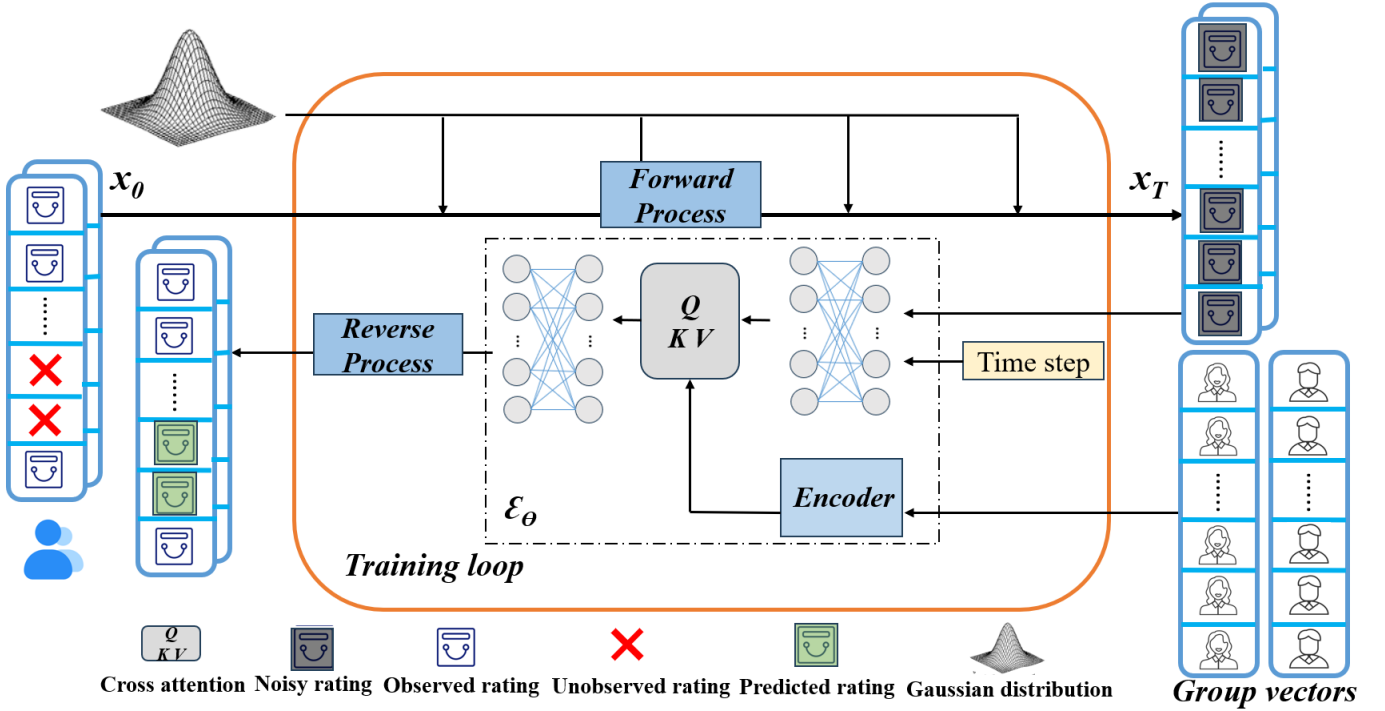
$x_0$

Forward Process

$x_T$

Reverse Process

Q K V

Time step

Encoder

$\mathcal{E}_\theta$

Training loop

Q K V Cross attention

Noisy rating

Observed rating

Unobserved rating

Predicted rating

Gaussian distribution

Group vectors